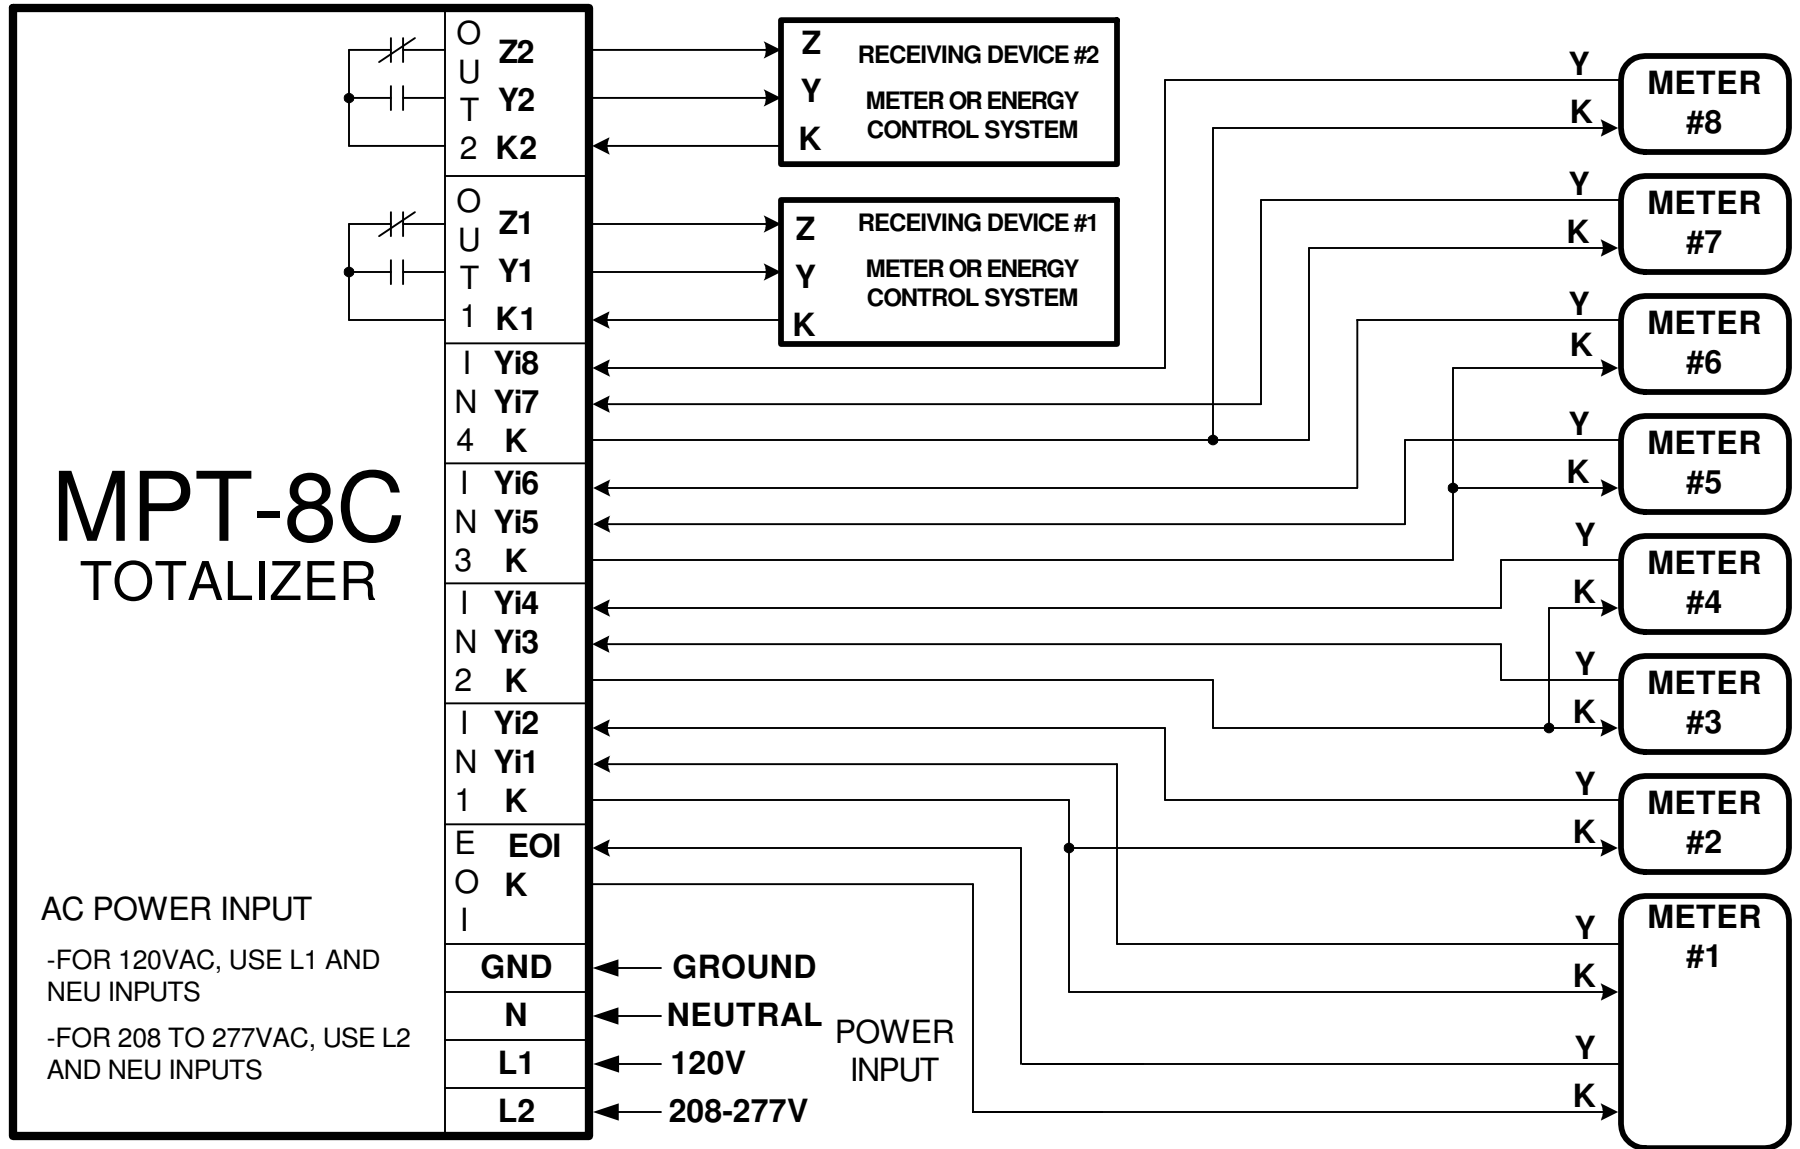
MPT-8C
TOTALIZER

AC POWER INPUT

-FOR 120VAC, USE L1 AND NEU INPUTS

-FOR 208 TO 277VAC, USE L2 AND NEU INPUTS

OUT 2 Z2 Y2 K2
OUT 1 Z1 Y1 K1
IN 4 Yi8 Yi7 K
IN 3 Yi6 Yi5 K
IN 2 Yi4 Yi3 K
IN 1 Yi2 Yi1 K
EOI EOI K
GND
N
L1
L2

GROUND
NEUTRAL
120V
208-277V
POWER INPUT

Z Y K RECEIVING DEVICE #2
METER OR ENERGY CONTROL SYSTEM

Z Y K RECEIVING DEVICE #1
METER OR ENERGY CONTROL SYSTEM

Y K METER #8
Y K METER #7
Y K METER #6
Y K METER #5
Y K METER #4
Y K METER #3
Y K METER #2
Y K Y K METER #1